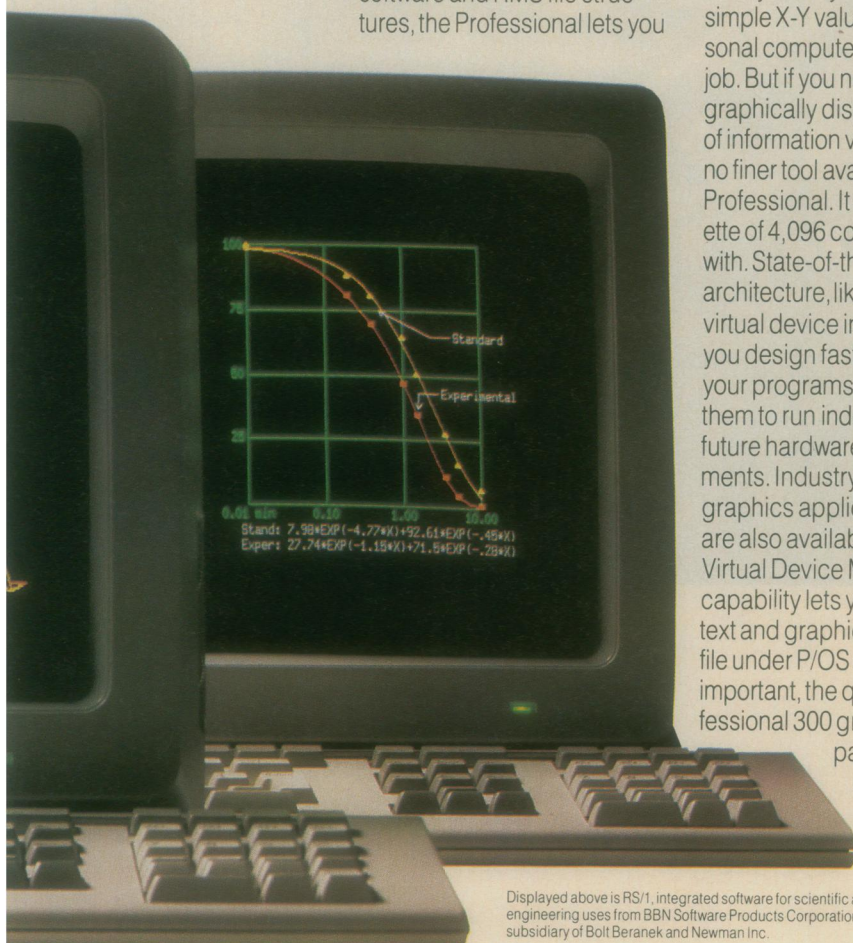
software and RMS file struc-
tures, the Professional lets you

simple X-Y valu
sonal compute
job. But if you n
graphically dis
of information v
no finer tool ava
Professional. It
ette of 4,096 co
with. State-of-th
architecture, lik
virtual device in
you design fas
your programs
them to run ind
future hardware
ments. Industry
graphics applic
are also availab
Virtual Device M
capability lets y
text and graphic
file under P/OS
important, the q
fessional 300 g
pa

100
75
50
25
0.01 min
0.10
1.00
10.00
Standard
Experimental
Stand: 7.98*EXP(-4.77*X)+92.61*EXP(-.45*X)
Exper: 27.74*EXP(-1.15*X)+71.5*EXP(-.28*X)

Displayed above is RS/1, integrated software for scientific
engineering uses from BBN Software Products Corporatio
subsidiary of Bolt Beranek and Newman Inc.